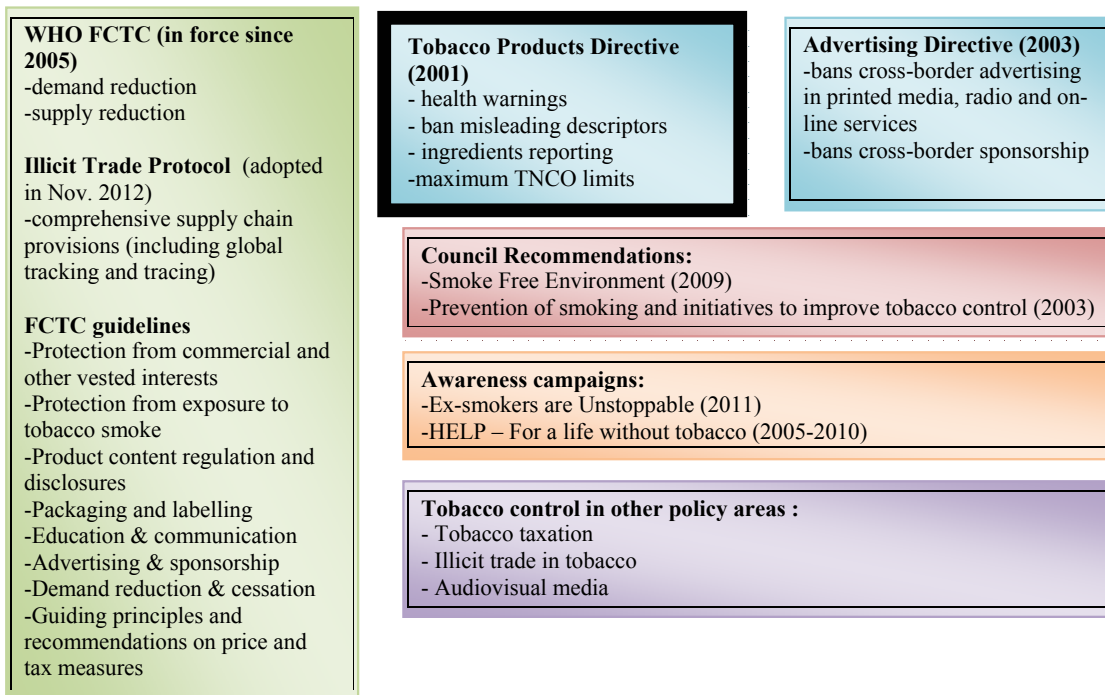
**WHO FCTC (in force since 2005)**
-demand reduction
-supply reduction

**Illicit Trade Protocol** (adopted in Nov. 2012)
-comprehensive supply chain provisions (including global tracking and tracing)

**FCTC guidelines**
-Protection from commercial and other vested interests
-Protection from exposure to tobacco smoke
-Product content regulation and disclosures
-Packaging and labelling
-Education & communication
-Advertising & sponsorship
-Demand reduction & cessation
-Guiding principles and recommendations on price and tax measures

**Tobacco Products Directive (2001)**
- health warnings
- ban misleading descriptors
- ingredients reporting
-maximum TNCO limits

**Advertising Directive (2003)**
-bans cross-border advertising in printed media, radio and online services
-bans cross-border sponsorship

**Council Recommendations:**
-Smoke Free Environment (2009)
-Prevention of smoking and initiatives to improve tobacco control (2003)

**Awareness campaigns:**
-Ex-smokers are Unstoppable (2011)
-HELP – For a life without tobacco (2005-2010)

**Tobacco control in other policy areas :**
- Tobacco taxation
- Illicit trade in tobacco
- Audiovisual media